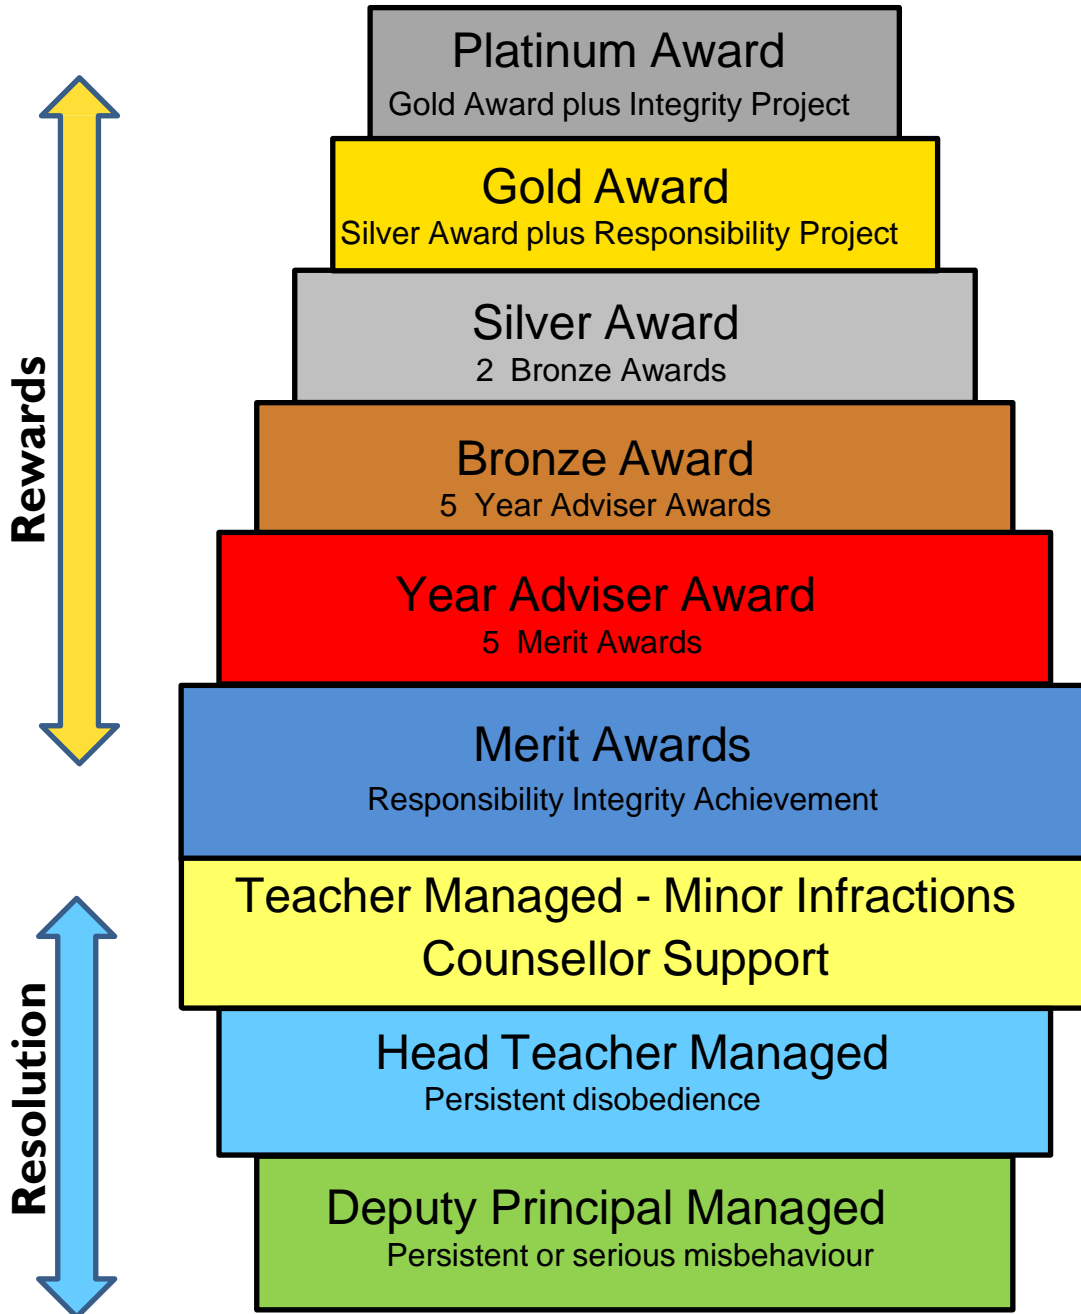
Rewards

Platinum Award
Gold Award plus Integrity Project

Gold Award
Silver Award plus Responsibility Project

Silver Award
2 Bronze Awards

Bronze Award
5 Year Adviser Awards

Year Adviser Award
5 Merit Awards

Merit Awards
Responsibility Integrity Achievement

Resolution

Teacher Managed - Minor Infractions
Counsellor Support

Head Teacher Managed
Persistent disobedience

Deputy Principal Managed
Persistent or serious misbehaviour